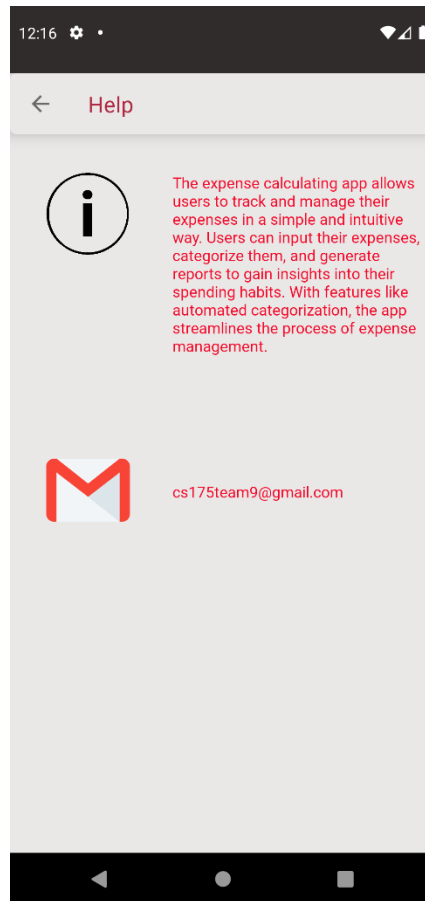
12:16

Help

i

The expense calculating app allows users to track and manage their expenses in a simple and intuitive way. Users can input their expenses, categorize them, and generate reports to gain insights into their spending habits. With features like automated categorization, the app streamlines the process of expense management.

cs175team9@gmail.com